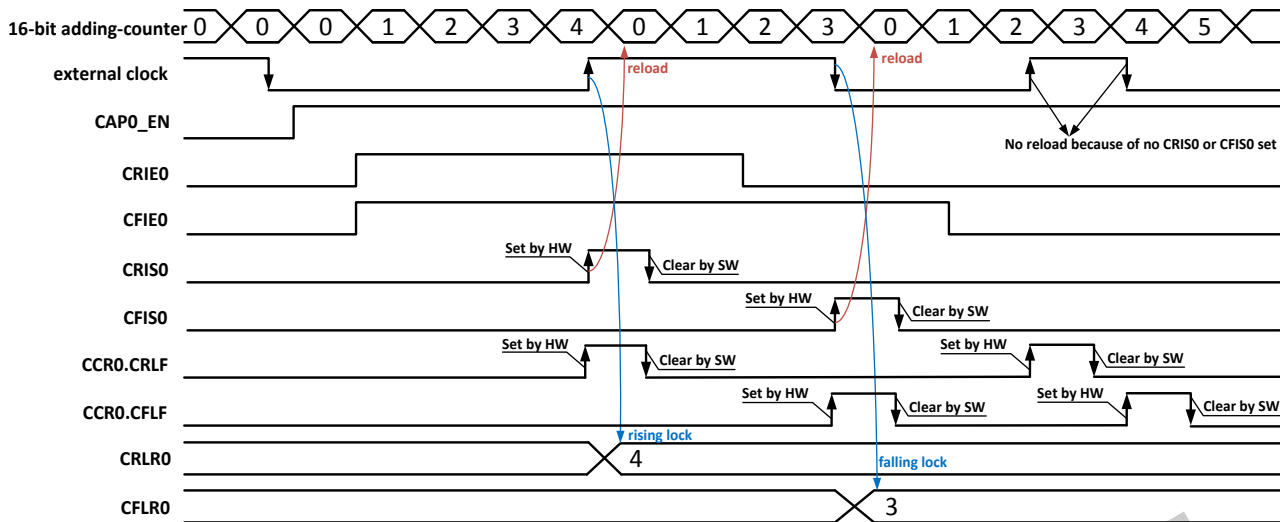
16-bit adding-counter 0 0 0 1 2 3 4 0 1 2 3 0 1 2 3 4 5

external clock

reload

reload

CAP0_EN

No reload because of no CRIS0 or CFIS0 set

CRIE0

CFIE0

Set by HW

Clear by SW

CRIS0

Set by HW

Clear by SW

CFIS0

Set by HW

Clear by SW

Set by HW

Clear by SW

CCR0.CRLF

Set by HW

Clear by SW

Set by HW

Clear by SW

CCR0.CFLF

rising lock

CRLR0

4

falling lock

CFLR0

3